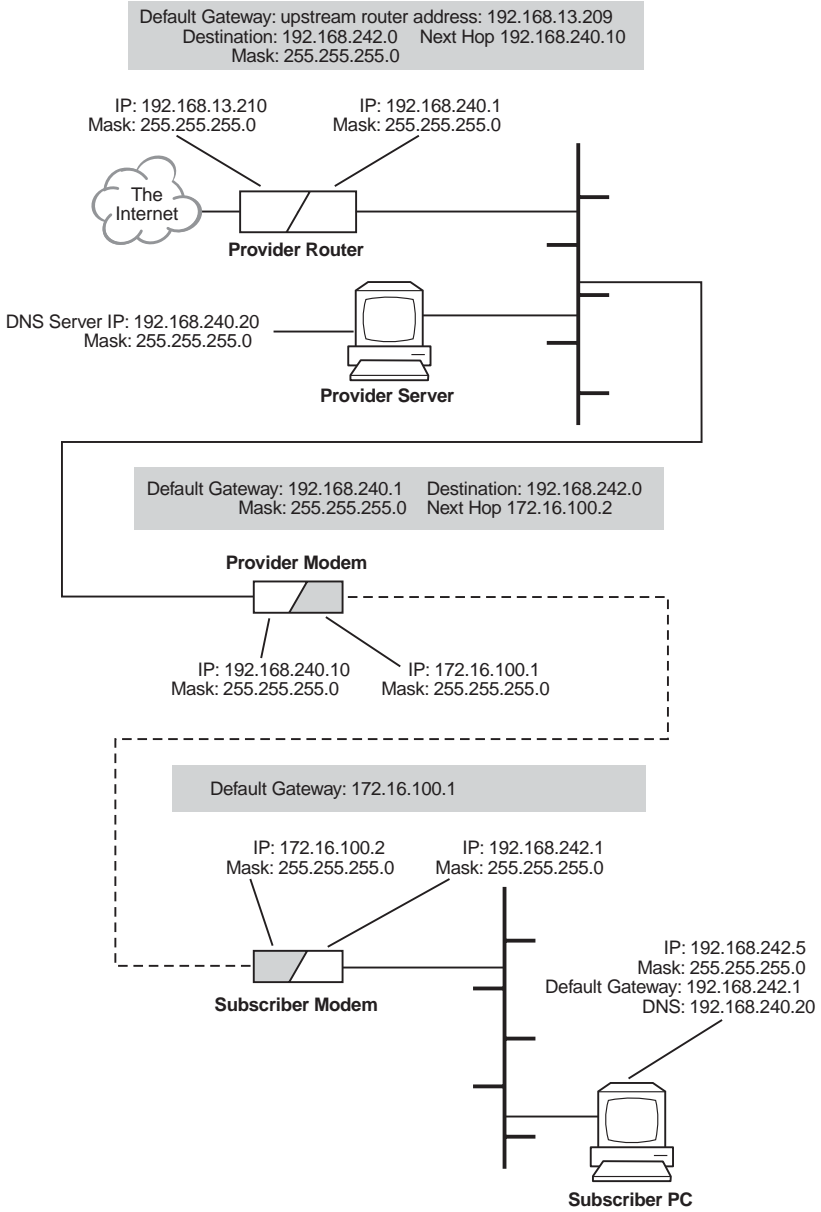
Default Gateway: upstream router address: 192.168.13.209
Destination: 192.168.242.0 Next Hop 192.168.240.10
Mask: 255.255.255.0

IP: 192.168.13.210
Mask: 255.255.255.0

IP: 192.168.240.1
Mask: 255.255.255.0

The Internet

Provider Router

DNS Server IP: 192.168.240.20
Mask: 255.255.255.0

Provider Server

Default Gateway: 192.168.240.1 Destination: 192.168.242.0
Mask: 255.255.255.0 Next Hop 172.16.100.2

Provider Modem

IP: 192.168.240.10
Mask: 255.255.255.0

IP: 172.16.100.1
Mask: 255.255.255.0

Default Gateway: 172.16.100.1

IP: 172.16.100.2
Mask: 255.255.255.0

IP: 192.168.242.1
Mask: 255.255.255.0

Subscriber Modem

IP: 192.168.242.5
Mask: 255.255.255.0
Default Gateway: 192.168.242.1
DNS: 192.168.240.20

Subscriber PC